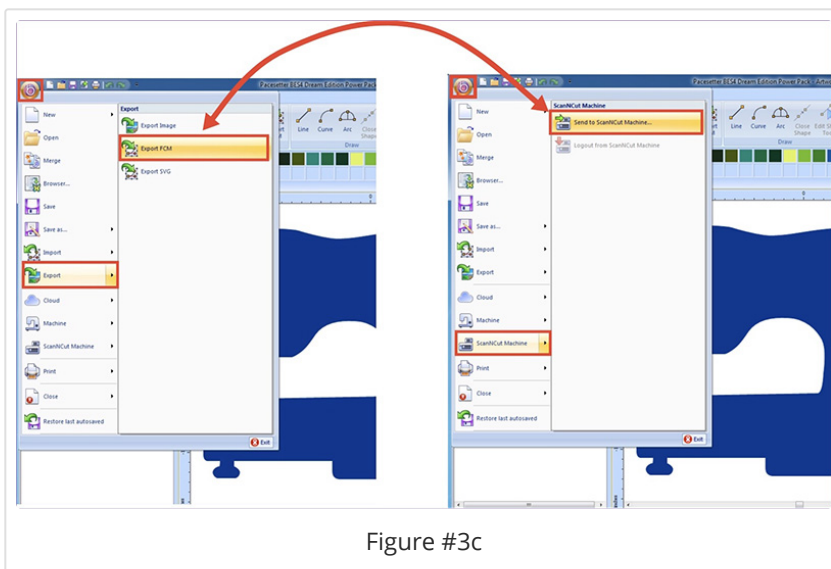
Pacesetter BES4 Dream Edition Power Pack

New
Open
Merge
Browser...
Save
Save as...
Import
Export
Cloud
Machine
ScanNCut Machine
Print
Close
Restore last autosaved

Export
Export Image
Export FCM
Export SVG

Line Curve Arc Close Shape
Draw

Exit

Pacesetter BES4 Dream Edition Power Pack

New
Open
Merge
Browser...
Save
Save as...
Import
Export
Cloud
Machine
ScanNCut Machine
Print
Close
Restore last autosaved

ScanNCut Machine
Send to ScanNCut Machine...
Logout from ScanNCut Machine

Line Curve Arc Close Shape Edit

Exit

Figure #3c